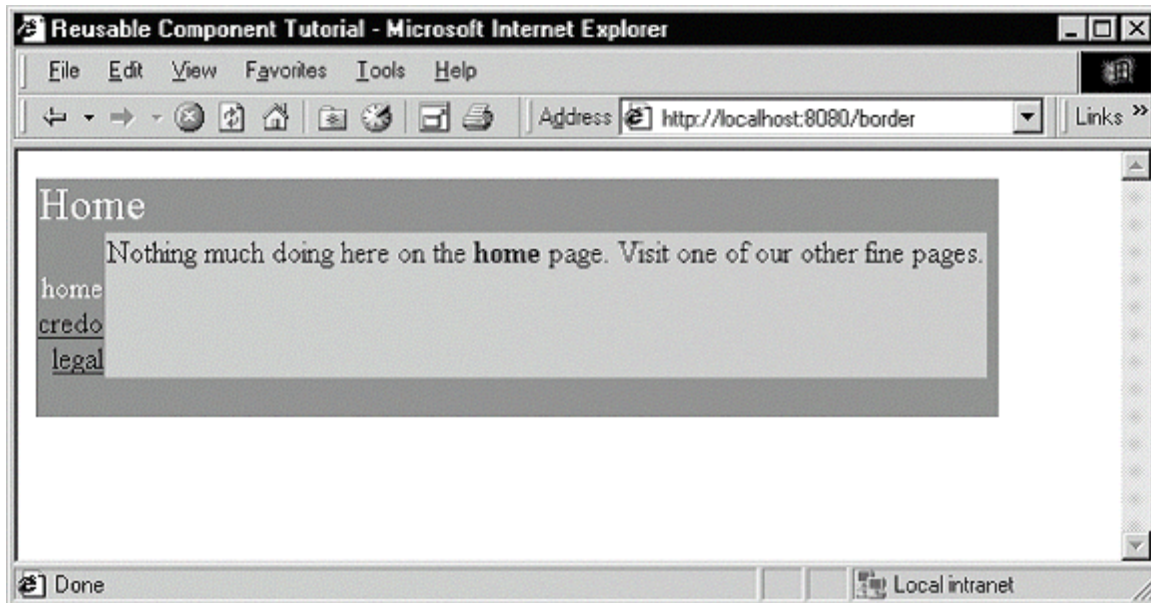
Reusable Component Tutorial - Microsoft Internet Explorer

File Edit View Favorites Tools Help

Address http://localhost:8080/border

Links »

Home

home
credo
legal

Nothing much doing here on the **home** page. Visit one of our other fine pages.

Done

Local intranet